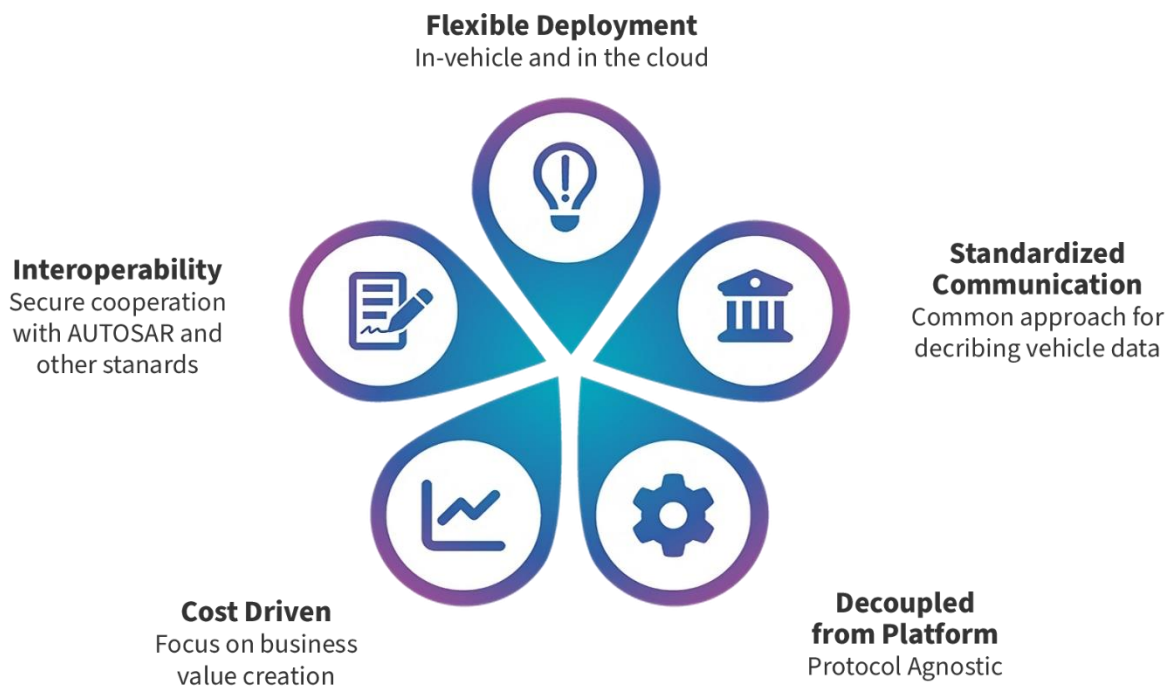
Flexible Deployment
In-vehicle and in the cloud

Interoperability
Secure cooperation with AUTOSAR and other stanards

Standardized Communication
Common approach for decribing vehicle data

Cost Driven
Focus on business value creation

Decoupled from Platform
Protocol Agnostic